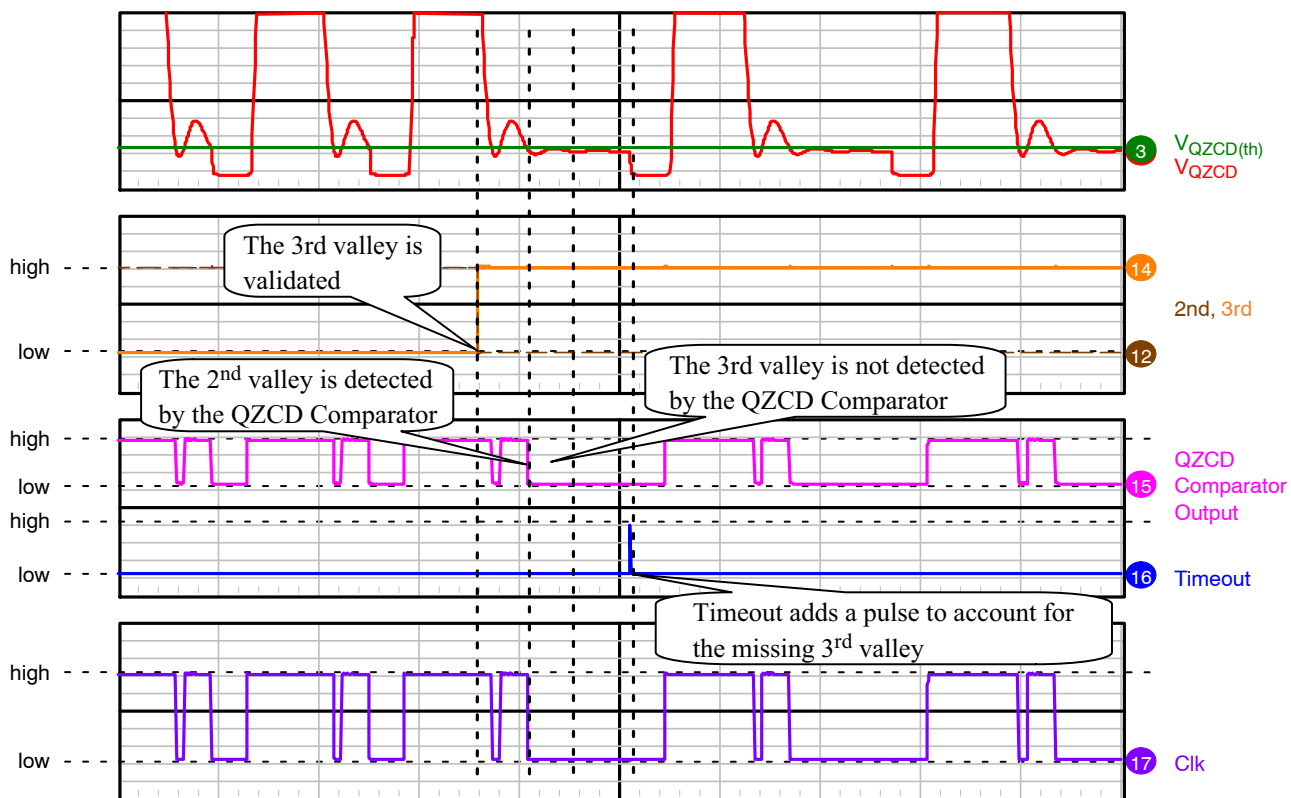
3
$V_{QZCD(th)}$
$V_{QZCD}$

The 3rd valley is validated

high
low
14
12
2nd, 3rd

The 2$^{nd}$ valley is detected by the QZCD Comparator

The 3rd valley is not detected by the QZCD Comparator

high
low
15
QZCD Comparator Output

high
low
16
Timeout

Timeout adds a pulse to account for the missing 3$^{rd}$ valley

high
low
17
Clk